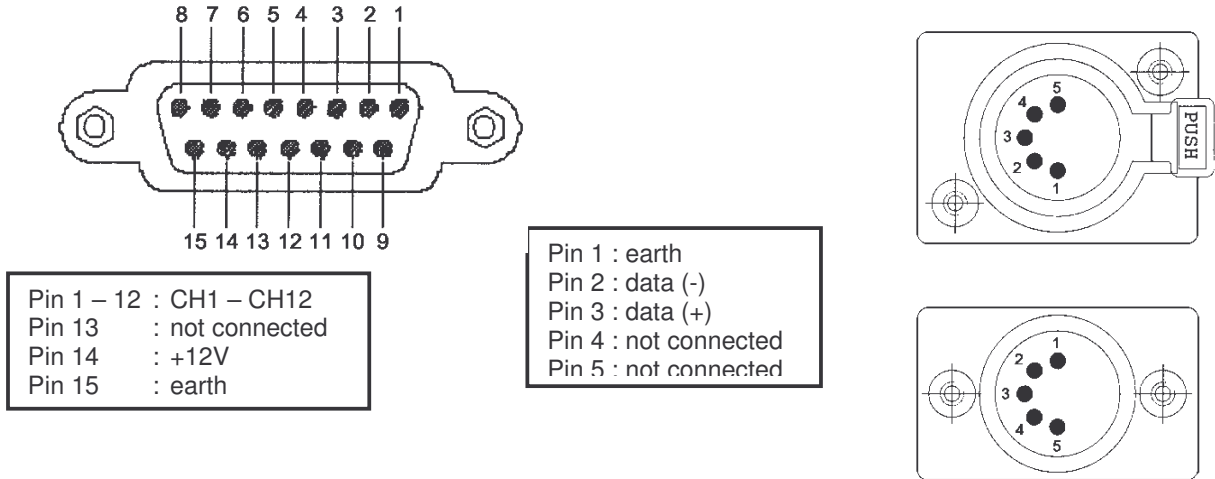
8 7 6 5 4 3 2 1

15 14 13 12 11 10 9

Pin 1 – 12 : CH1 – CH12
Pin 13 : not connected
Pin 14 : +12V
Pin 15 : earth

Pin 1 : earth
Pin 2 : data (-)
Pin 3 : data (+)
Pin 4 : not connected
Pin 5 : not connected

5
4
3
2
1
PUSH

1
2
3
4
5